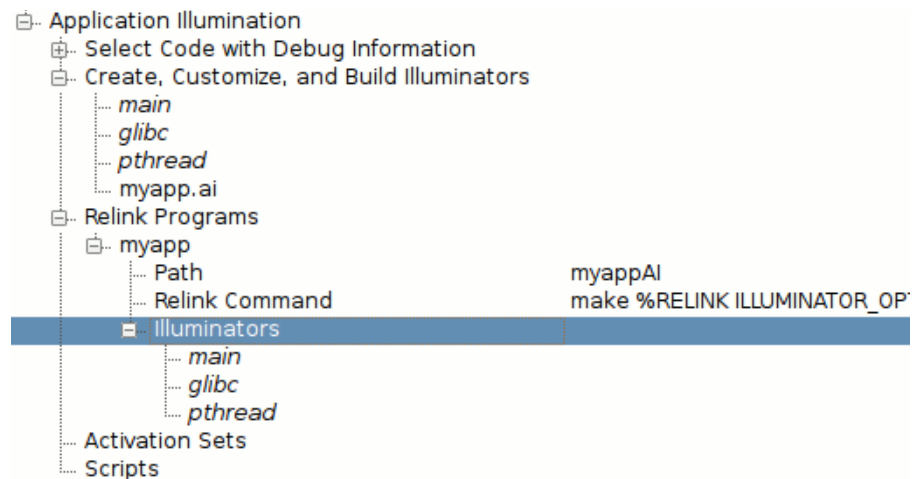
Application Illumination
Select Code with Debug Information
Create, Customize, and Build Illuminators
*main*
*glibc*
*pthread*
myapp.ai
Relink Programs
myapp
Path myappAI
Relink Command make %RELINK ILLUMINATOR_OP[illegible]
Illuminators
*main*
*glibc*
*pthread*
Activation Sets
Scripts